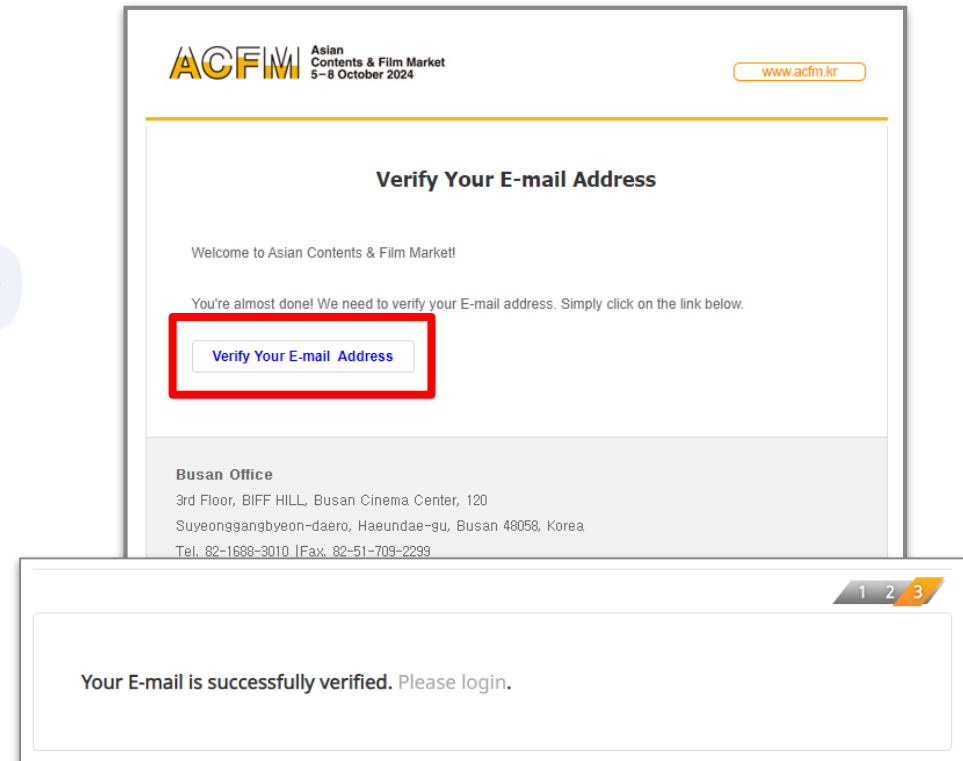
ACFM Asian Contents & Film Market 5–8 October 2024

www.acfm.kr

Verify Your E-mail Address

Welcome to Asian Contents & Film Market!

You're almost done! We need to verify your E-mail address. Simply click on the link below.

Verify Your E-mail Address

Busan Office
3rd Floor, BIFF HILL, Busan Cinema Center, 120
Suyeonggangbyeon-daero, Haeundae-gu, Busan 48058, Korea
Tel. 82-1688-3010 |Fax. 82-51-709-2299

1 2 3

Your E-mail is successfully verified. Please login.